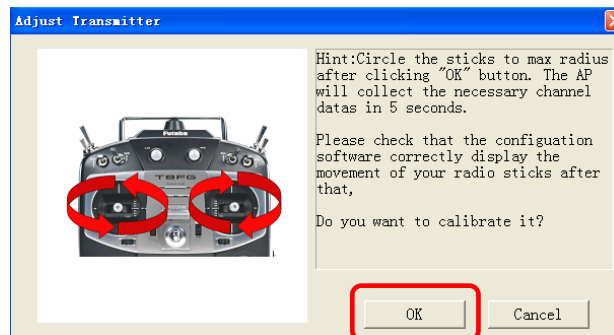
Adjust Transmitter

Futaba

T8FG

Hint:Circle the sticks to max radius after clicking "OK" button. The AP will collect the necessary channel datas in 5 seconds.

Please check that the configuation software correctly display the movement of your radio sticks after that,

Do you want to calibrate it?

OK

Cancel